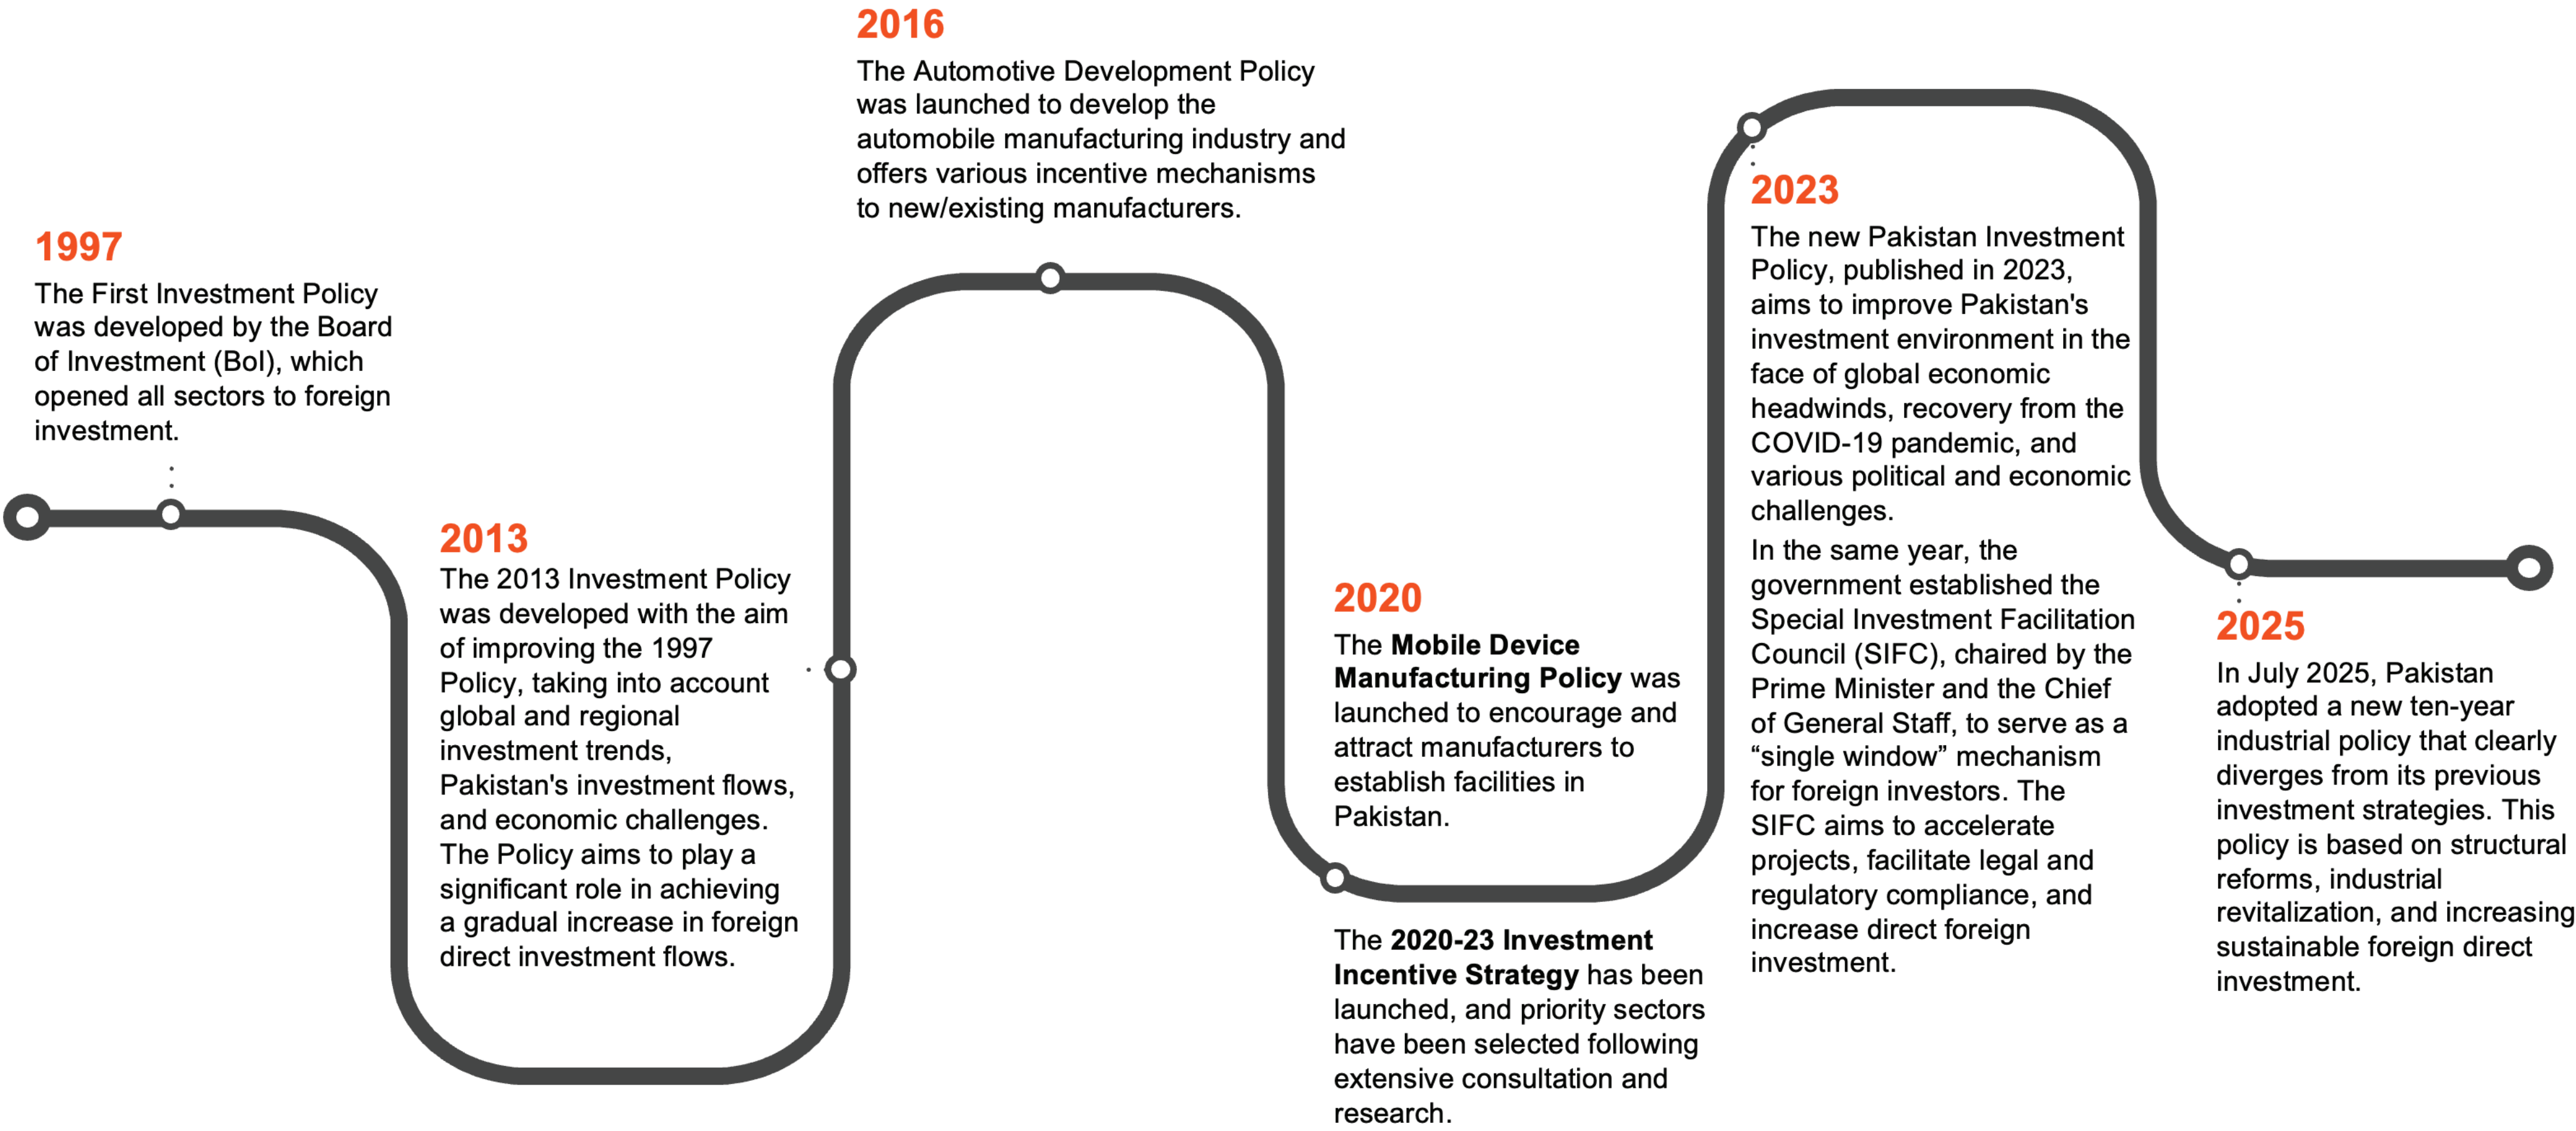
1997
The First Investment Policy was developed by the Board of Investment (BoI), which opened all sectors to foreign investment.

2013
The 2013 Investment Policy was developed with the aim of improving the 1997 Policy, taking into account global and regional investment trends, Pakistan's investment flows, and economic challenges. The Policy aims to play a significant role in achieving a gradual increase in foreign direct investment flows.

2016
The Automotive Development Policy was launched to develop the automobile manufacturing industry and offers various incentive mechanisms to new/existing manufacturers.

2020
The **Mobile Device Manufacturing Policy** was launched to encourage and attract manufacturers to establish facilities in Pakistan.

The **2020-23 Investment Incentive Strategy** has been launched, and priority sectors have been selected following extensive consultation and research.

2023
The new Pakistan Investment Policy, published in 2023, aims to improve Pakistan's investment environment in the face of global economic headwinds, recovery from the COVID-19 pandemic, and various political and economic challenges.

In the same year, the government established the Special Investment Facilitation Council (SIFC), chaired by the Prime Minister and the Chief of General Staff, to serve as a “single window” mechanism for foreign investors. The SIFC aims to accelerate projects, facilitate legal and regulatory compliance, and increase direct foreign investment.

2025
In July 2025, Pakistan adopted a new ten-year industrial policy that clearly diverges from its previous investment strategies. This policy is based on structural reforms, industrial revitalization, and increasing sustainable foreign direct investment.